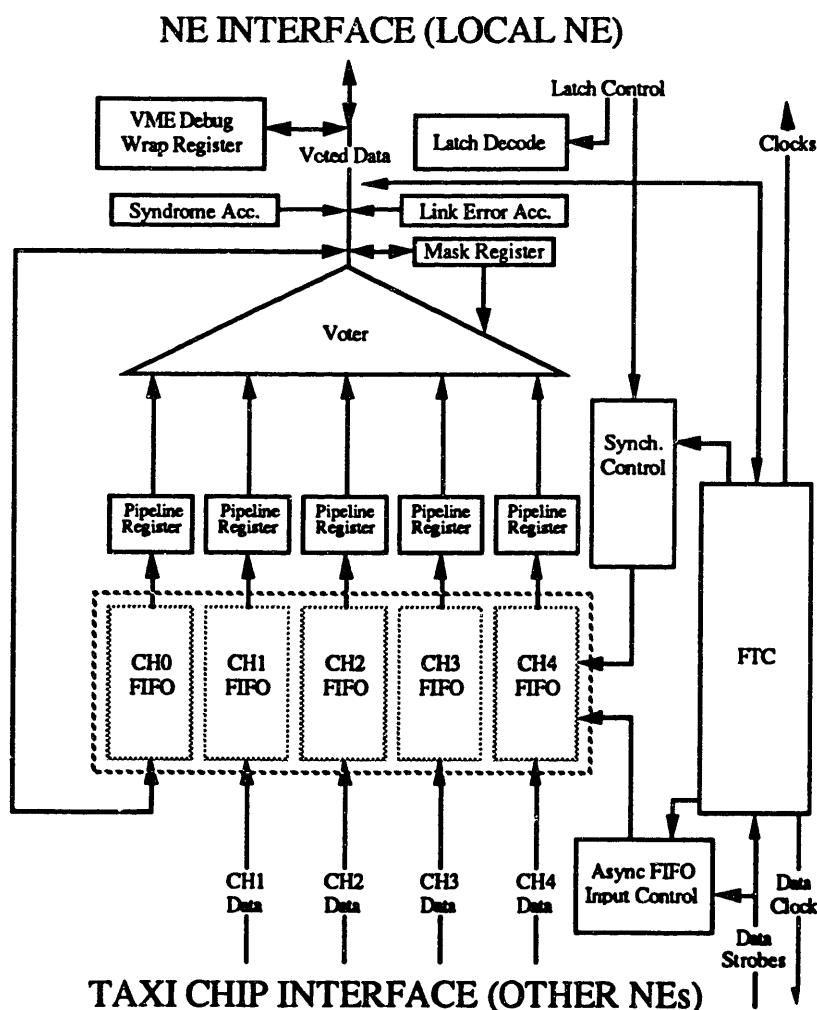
NE INTERFACE (LOCAL NE)

Latch Control

VME Debug Wrap Register

Voted Data

Latch Decode

Clocks

Syndrome Acc.

Link Error Acc.

Mask Register

Voter

Synch. Control

Pipeline Register

Pipeline Register

Pipeline Register

Pipeline Register

Pipeline Register

CH0 FIFO

CH1 FIFO

CH2 FIFO

CH3 FIFO

CH4 FIFO

FTC

Async FIFO Input Control

CH1 Data

CH2 Data

CH3 Data

CH4 Data

Data Clock

Data Strobes

TAXI CHIP INTERFACE (OTHER NEs)